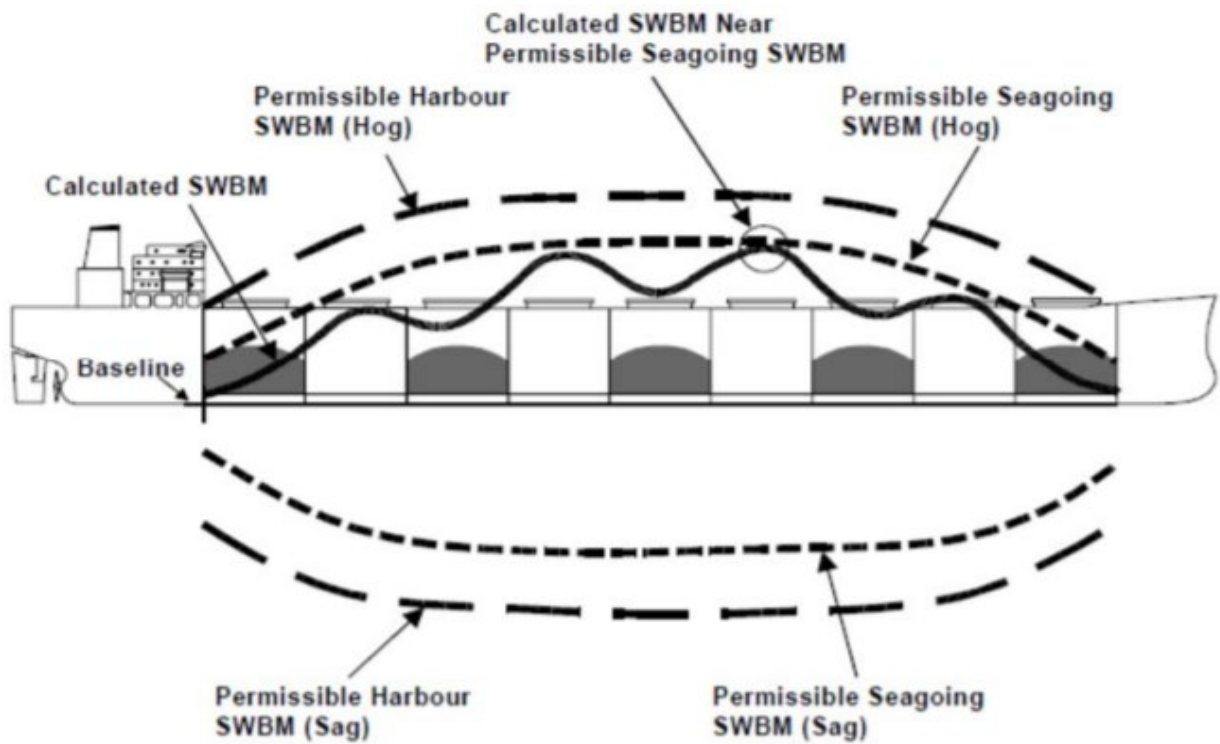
Calculated SWBM Near Permissible Seagoing SWBM

Permissible Harbour SWBM (Hog)

Permissible Seagoing SWBM (Hog)

Calculated SWBM

Baseline

Permissible Harbour SWBM (Sag)

Permissible Seagoing SWBM (Sag)